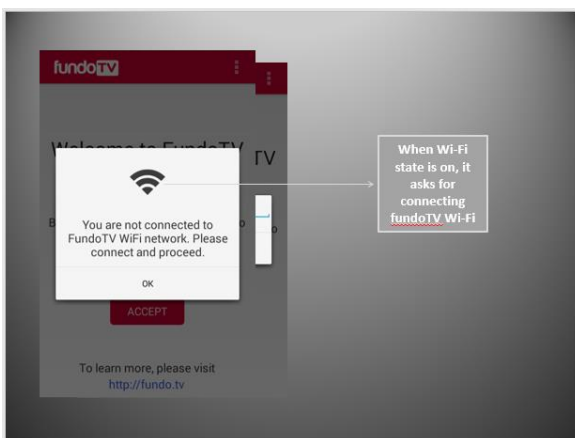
fundoTV

Welcome to FundoTV

TV

You are not connected to FundoTV WiFi network. Please connect and proceed.

OK

ACCEPT

To learn more, please visit http://fundo.tv

When Wi-Fi state is on, it asks for connecting fundoTV Wi-Fi